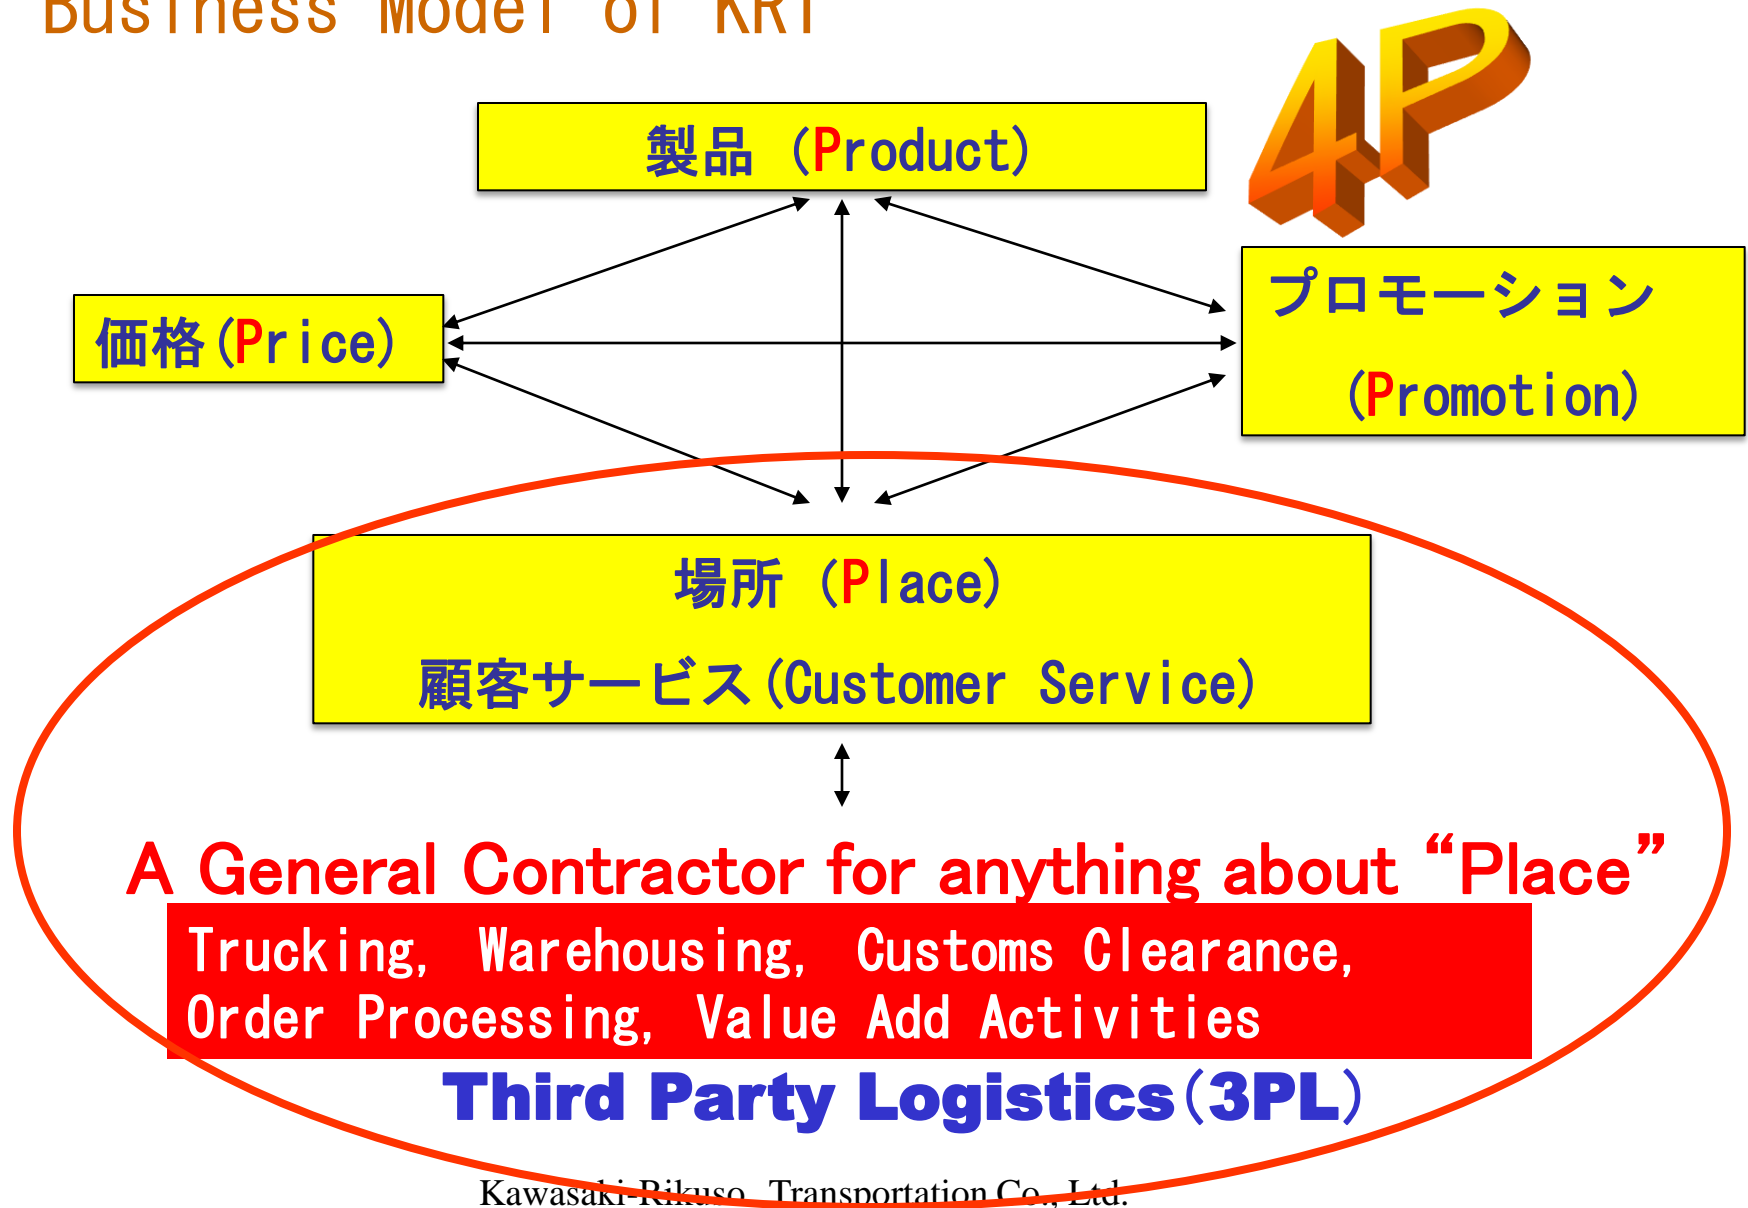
Business Model of KRT

4P

製品（Product）

価格(Price)

プロモーション
（Promotion）

場所（Place）
顧客サービス(Customer Service)

A General Contractor for anything about “Place”

Trucking, Warehousing, Customs Clearance,
Order Processing, Value Add Activities

Third Party Logistics（3PL）

Kawasaki-Rikuso Transportation Co., Ltd.